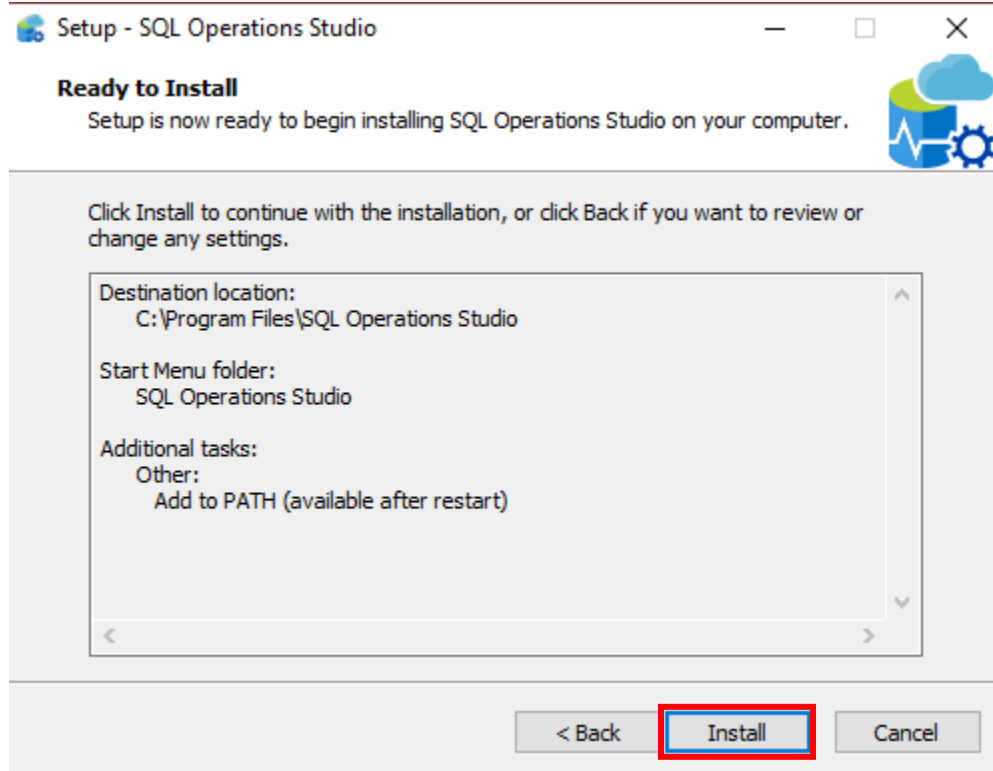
Setup - SQL Operations Studio

Ready to Install
Setup is now ready to begin installing SQL Operations Studio on your computer.

Click Install to continue with the installation, or click Back if you want to review or change any settings.

Destination location:
C:\Program Files\SQL Operations Studio

Start Menu folder:
SQL Operations Studio

Additional tasks:
Other:
Add to PATH (available after restart)

< Back
Install
Cancel